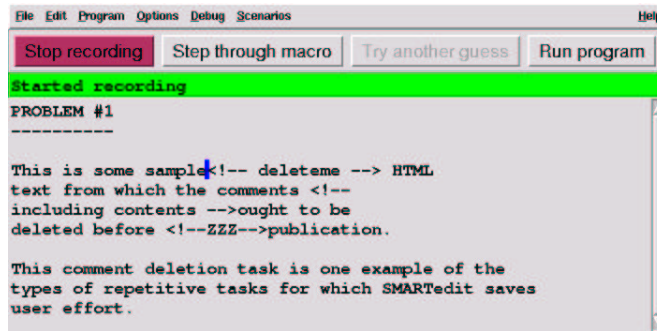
File Edit Program Options Debug Scenarios Hel

Stop recording Step through macro Try another guess Run program

Started recording

PROBLEM #1
----------

This is some sample<!-- deleteme --> HTML text from which the comments <!-- including contents -->ought to be deleted before <!--ZZZ-->publication.

This comment deletion task is one example of the types of repetitive tasks for which SMARTedit saves user effort.